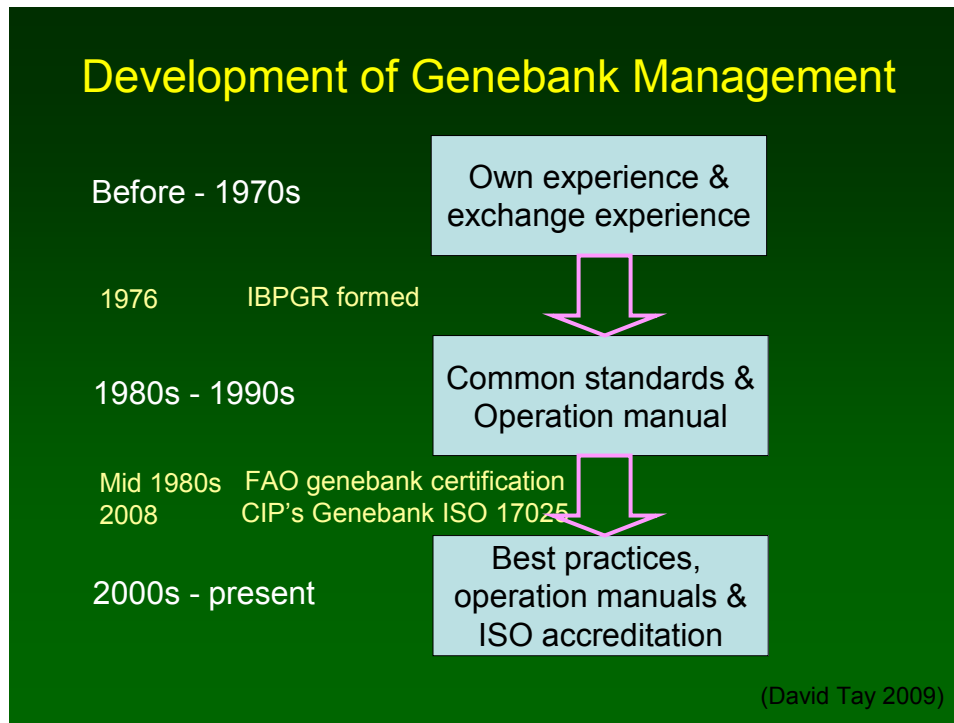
Development of Genebank Management

Before - 1970s

Own experience & exchange experience

1976 IBPGR formed

1980s - 1990s

Common standards & Operation manual

Mid 1980s FAO genebank certification
2008 CIP's Genebank ISO 17025

2000s - present

Best practices, operation manuals & ISO accreditation

(David Tay 2009)